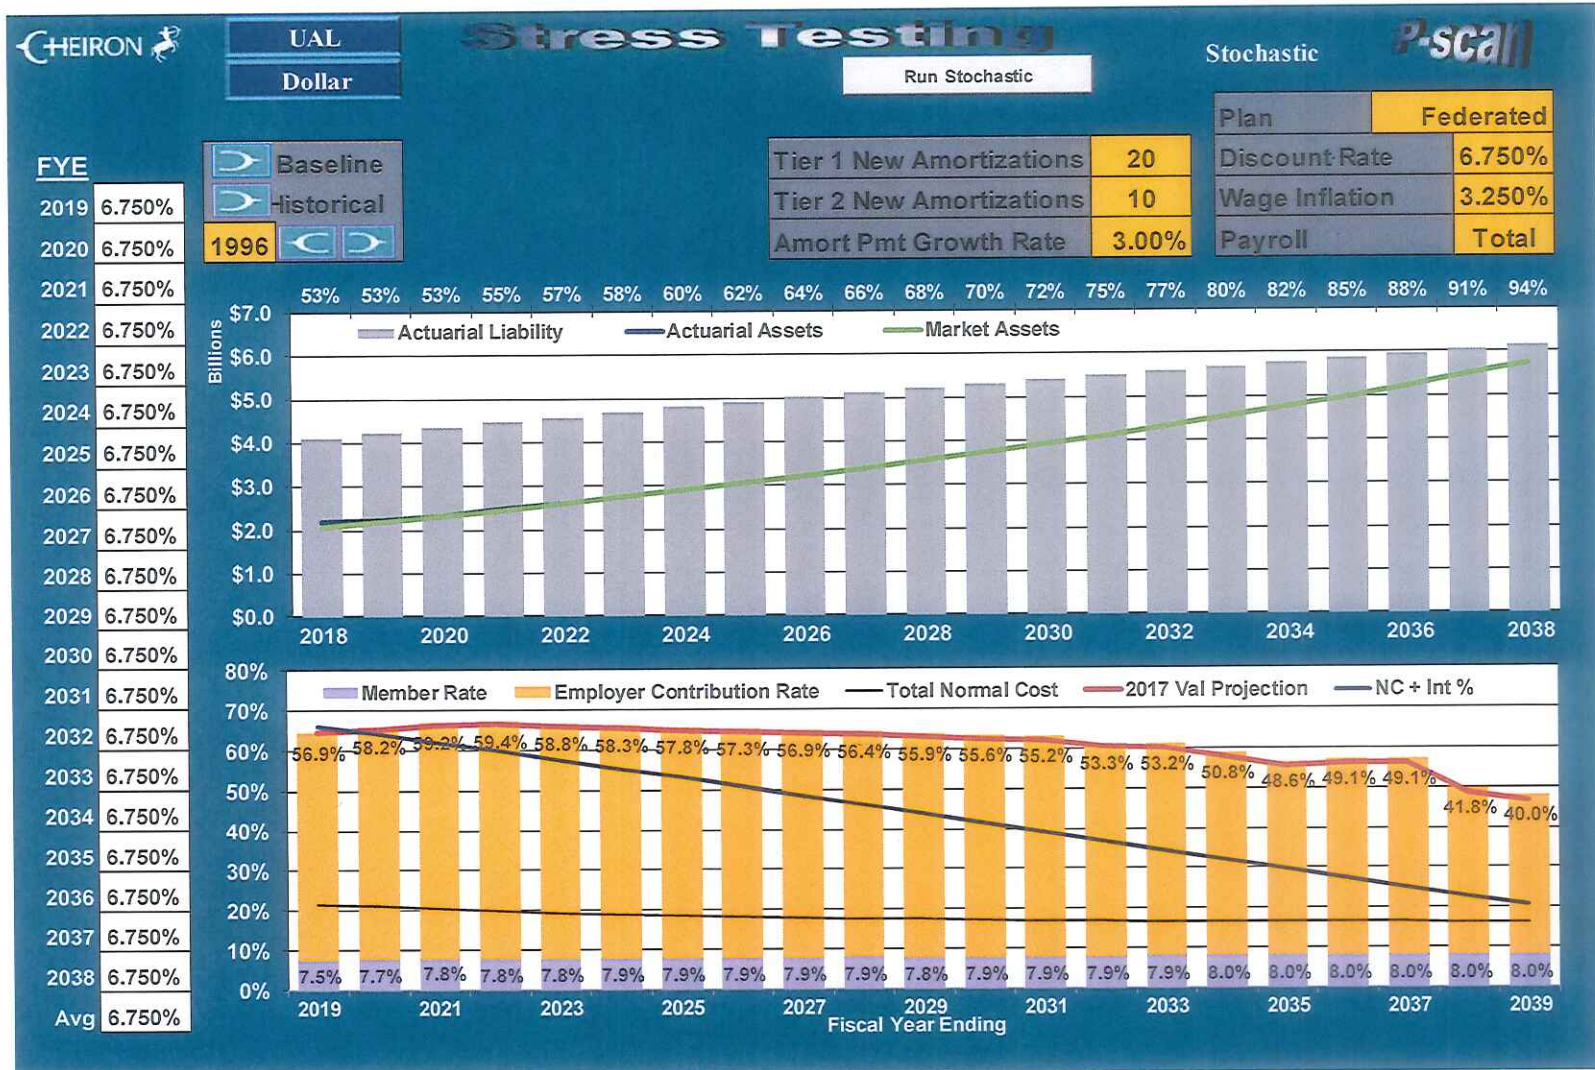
CHEIRON

UAL
Dollar

Stress Testing

Run Stochastic

Stochastic

P-scan

| Plan | Federated |
|---|---|
| Discount Rate | 6.750% |
| Wage Inflation | 3.250% |
| Payroll | Total |

| Tier 1 New Amortizations | 20 |
|---|---|
| Tier 2 New Amortizations | 10 |
| Amort Pmt Growth Rate | 3.00% |

Baseline
Historical
1996

| FYE | |
|---|---|
| 2019 | 6.750% |
| 2020 | 6.750% |
| 2021 | 6.750% |
| 2022 | 6.750% |
| 2023 | 6.750% |
| 2024 | 6.750% |
| 2025 | 6.750% |
| 2026 | 6.750% |
| 2027 | 6.750% |
| 2028 | 6.750% |
| 2029 | 6.750% |
| 2030 | 6.750% |
| 2031 | 6.750% |
| 2032 | 6.750% |
| 2033 | 6.750% |
| 2034 | 6.750% |
| 2035 | 6.750% |
| 2036 | 6.750% |
| 2037 | 6.750% |
| 2038 | 6.750% |
| Avg | 6.750% |

53% 53% 53% 55% 57% 58% 60% 62% 64% 66% 68% 70% 72% 75% 77% 80% 82% 85% 88% 91% 94%

Billions
$7.0 $6.0 $5.0 $4.0 $3.0 $2.0 $1.0 $0.0

Actuarial Liability
Actuarial Assets
Market Assets

2018 2020 2022 2024 2026 2028 2030 2032 2034 2036 2038

80% 70% 60% 50% 40% 30% 20% 10% 0%

Member Rate
Employer Contribution Rate
Total Normal Cost
2017 Val Projection
NC + Int %

56.9% 58.2% 59.2% 59.4% 58.8% 58.3% 57.8% 57.3% 56.9% 56.4% 55.9% 55.6% 55.2% 53.3% 53.2% 50.8% 48.6% 49.1% 49.1% 41.8% 40.0%

7.5% 7.7% 7.8% 7.8% 7.8% 7.9% 7.9% 7.9% 7.9% 7.9% 7.8% 7.9% 7.9% 7.9% 7.9% 8.0% 8.0% 8.0% 8.0% 8.0% 8.0%

2019 2021 2023 2025 2027 2029 2031 2033 2035 2037 2039
Fiscal Year Ending